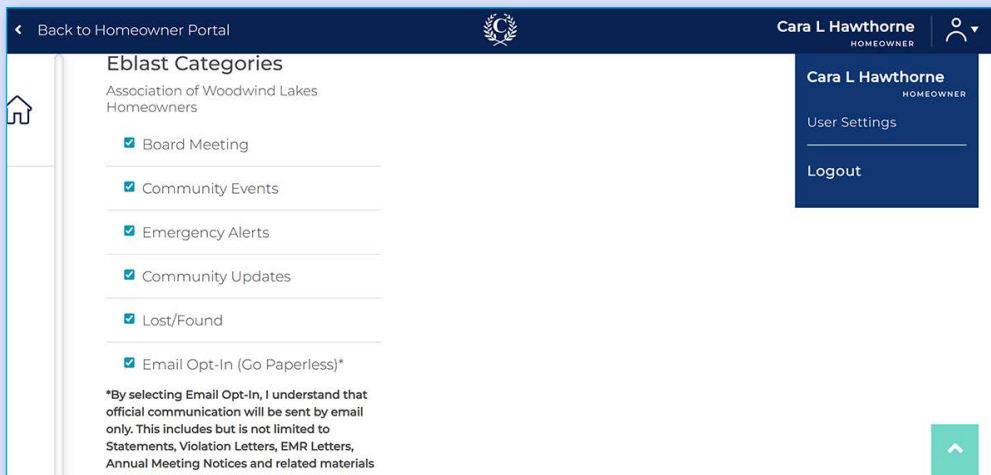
Back to Homeowner Portal

C

Cara L Hawthorne
HOMEOWNER

Cara L Hawthorne
HOMEOWNER

User Settings

Logout

Eblast Categories

Association of Woodwind Lakes Homeowners

Board Meeting

Community Events

Emergency Alerts

Community Updates

Lost/Found

Email Opt-In (Go Paperless)*

*By selecting Email Opt-In, I understand that official communication will be sent by email only. This includes but is not limited to Statements, Violation Letters, EMR Letters, Annual Meeting Notices and related materials